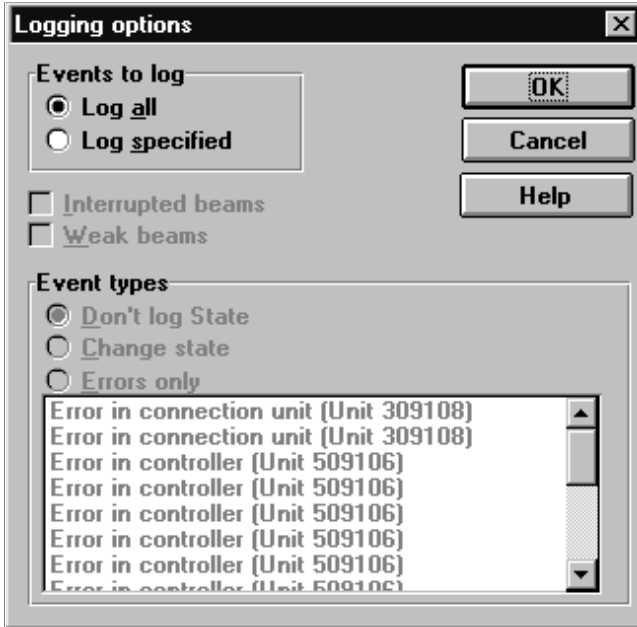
Logging options

Events to log
Log all
Log specified

OK
Cancel
Help

Interrupted beams
Weak beams

Event types
Don't log State
Change state
Errors only

Error in connection unit (Unit 309108)
Error in connection unit (Unit 309108)
Error in controller (Unit 509106)
Error in controller (Unit 509106)
Error in controller (Unit 509106)
Error in controller (Unit 509106)
Error in controller (Unit 509106)
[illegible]